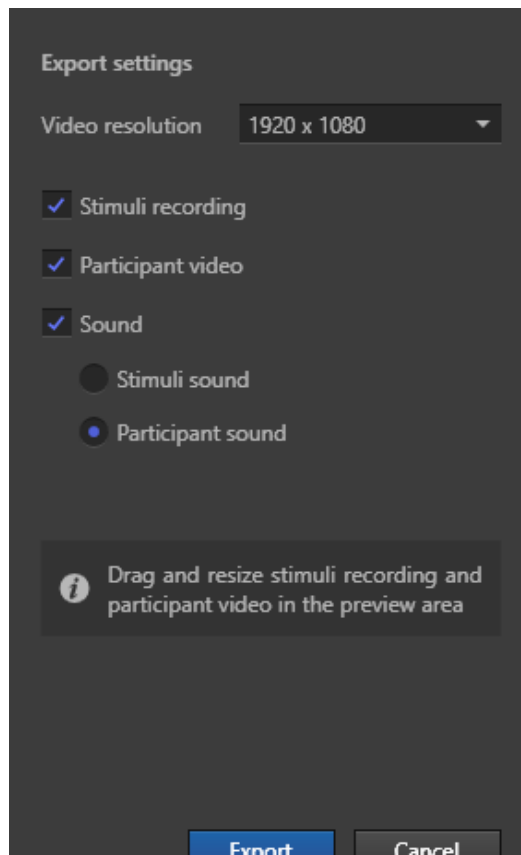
Export settings

Video resolution 1920 x 1080

Stimuli recording

Participant video

Sound

Stimuli sound

Participant sound

Drag and resize stimuli recording and participant video in the preview area

Export Cancel